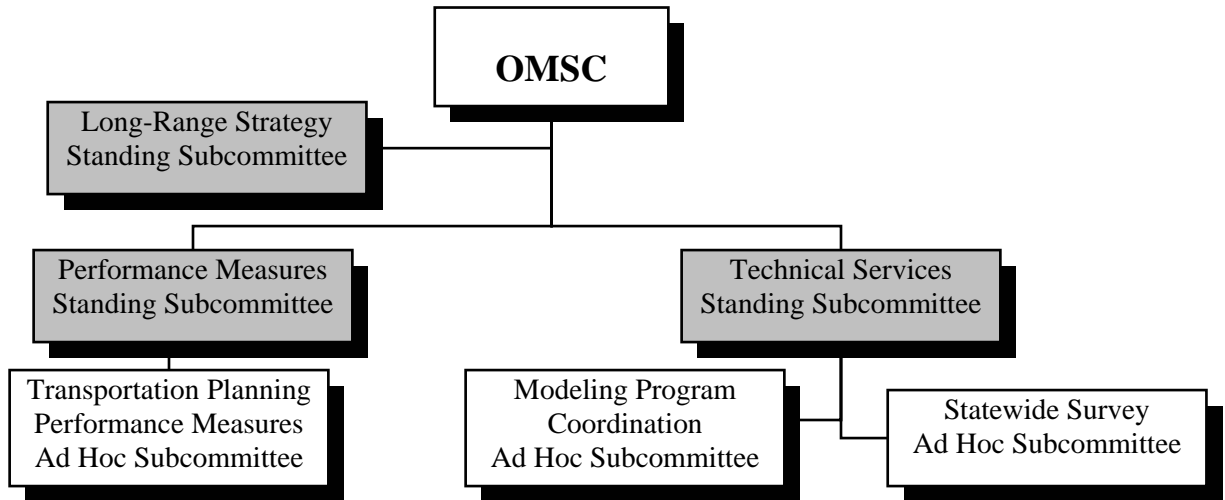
OMSC

Long-Range Strategy
Standing Subcommittee

Performance Measures
Standing Subcommittee

Technical Services
Standing Subcommittee

Transportation Planning
Performance Measures
Ad Hoc Subcommittee

Modeling Program
Coordination
Ad Hoc Subcommittee

Statewide Survey
Ad Hoc Subcommittee